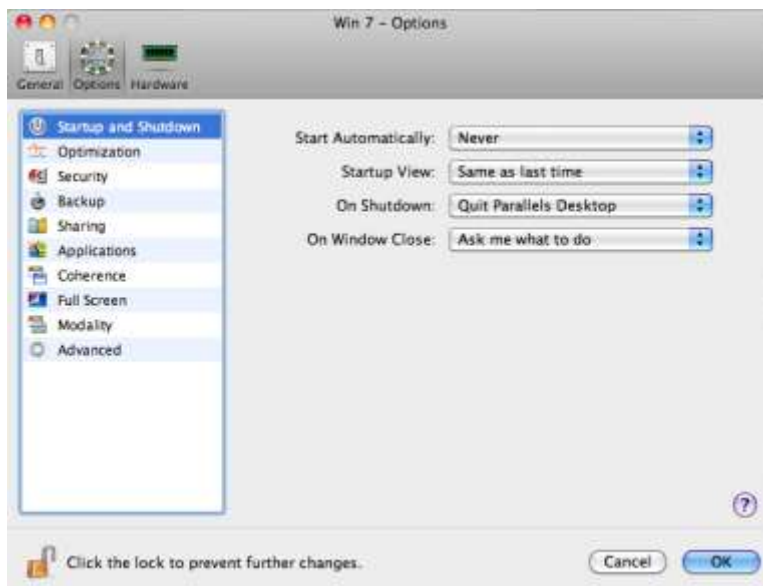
Win 7 – Options

General Options Hardware

Startup and Shutdown
Optimization
Security
Backup
Sharing
Applications
Coherence
Full Screen
Modality
Advanced

Start Automatically: Never
Startup View: Same as last time
On Shutdown: Quit Parallels Desktop
On Window Close: Ask me what to do

?

Click the lock to prevent further changes.

Cancel
OK